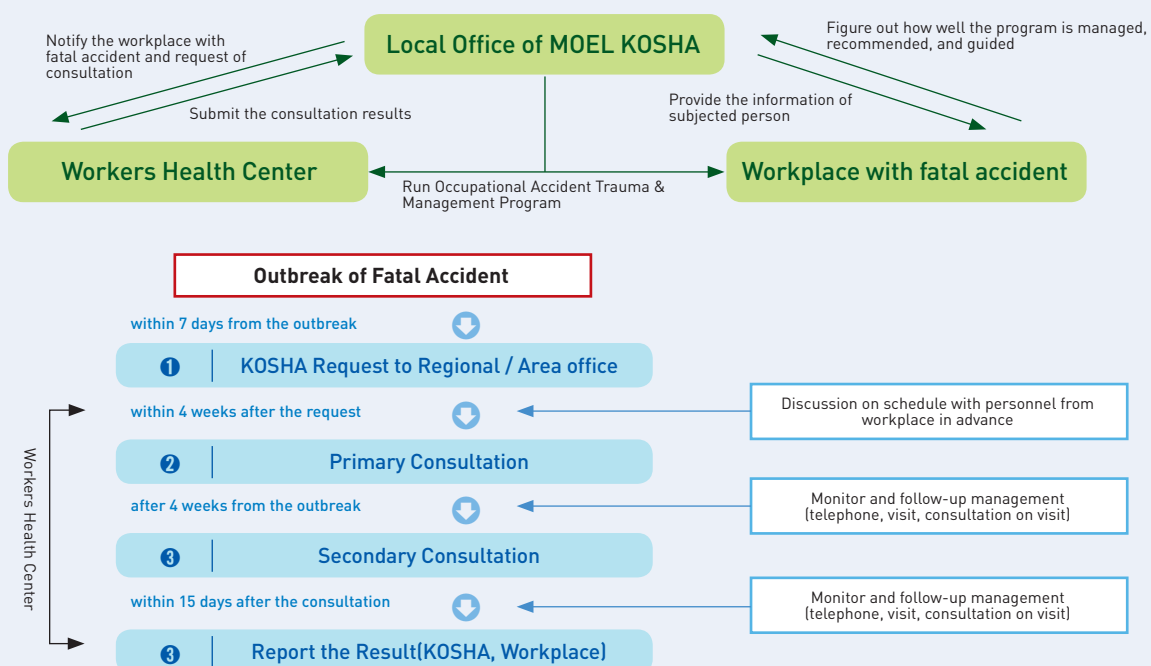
Notify the workplace with fatal accident and request of consultation

Local Office of MOEL KOSHA

Figure out how well the program is managed, recommended, and guided

Submit the consultation results

Provide the information of subjected person

Workers Health Center

Workplace with fatal accident

Run Occupational Accident Trauma & Management Program

Outbreak of Fatal Accident

within 7 days from the outbreak

1 KOSHA Request to Regional / Area office

within 4 weeks after the request

Discussion on schedule with personnel from workplace in advance

2 Primary Consultation

after 4 weeks from the outbreak

Monitor and follow-up management (telephone, visit, consultation on visit)

3 Secondary Consultation

within 15 days after the consultation

Monitor and follow-up management (telephone, visit, consultation on visit)

3 Report the Result(KOSHA, Workplace)

Workers Health Center